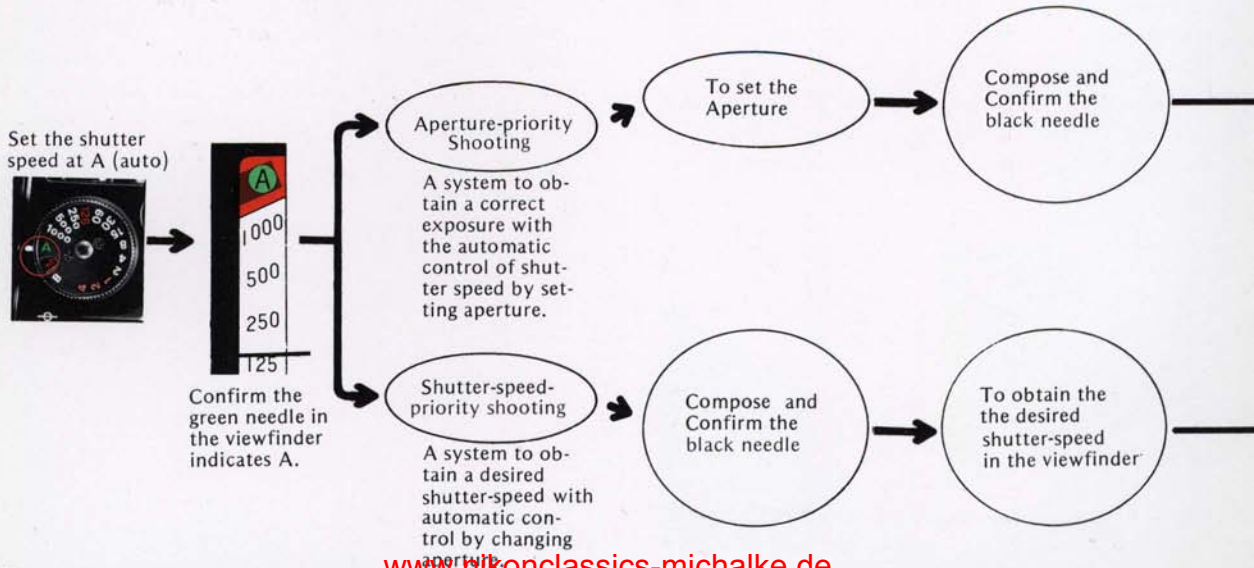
Set the shutter speed at A (auto)

A
1000
500
250
125

Confirm the green needle in the viewfinder indicates A.

Aperture-priority Shooting

A system to obtain a correct exposure with the automatic control of shutter speed by setting aperture.

To set the Aperture

Compose and Confirm the black needle

Shutter-speed-priority shooting

A system to obtain a desired shutter-speed with automatic control by changing aperture.

Compose and Confirm the black needle

To obtain the the desired shutter-speed in the viewfinder

www.nikonclassics-michalke.de